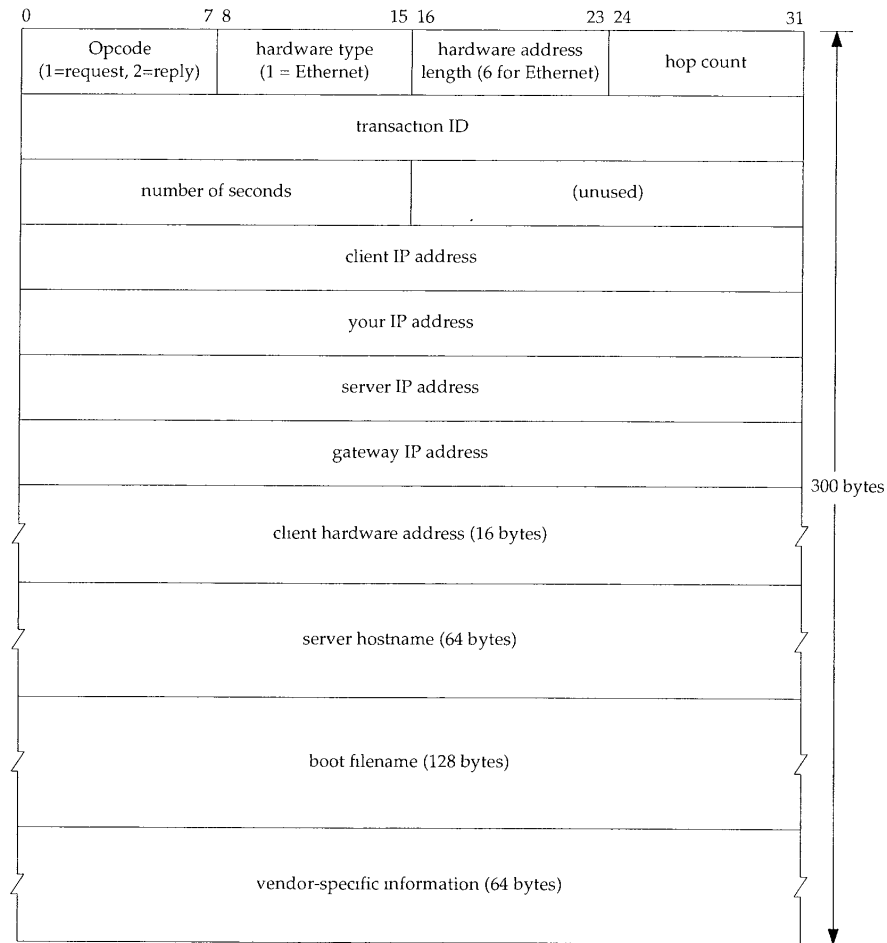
0 7 8 15 16 23 24 31

Opcode (1=request, 2=reply)

hardware type (1 = Ethernet)

hardware address length (6 for Ethernet)

hop count

transaction ID

number of seconds

(unused)

client IP address

your IP address

server IP address

gateway IP address

300 bytes

client hardware address (16 bytes)

server hostname (64 bytes)

boot filename (128 bytes)

vendor-specific information (64 bytes)